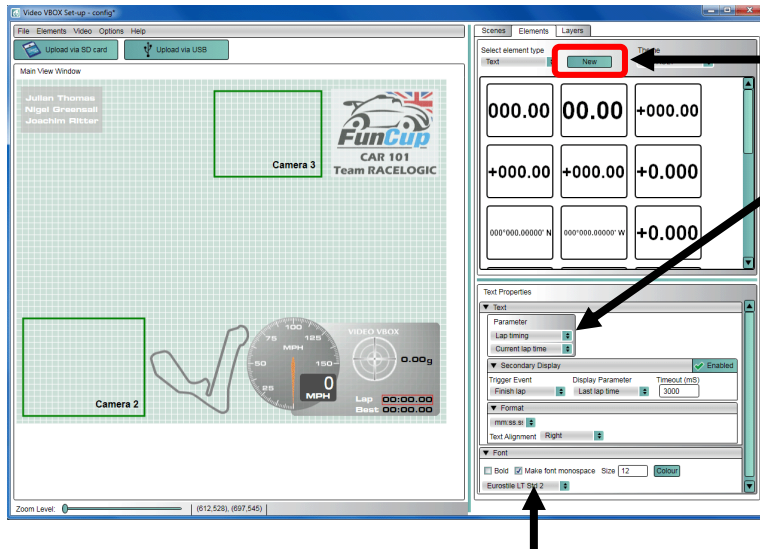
Video VBOX Set-up - config*

File Elements Video Options Help

Upload via SD card

Upload via USB

Main View Window

Julian Thomas
Nigel Greensall
Joachim Ritter

Camera 3

FunCup
CAR 101
Team RACELOGIC

Camera 2

100
75
125
MPH
50
150
25
175
0
MPH

VIDEO VBOX

0.00g

Lap 00:00.00
Best 00:00.00

Zoom Level:

(612,528), (697,545)

Scenes Elements Layers

Select element type

Text

New

Theme

000.00 00.00 +000.00

+000.00 +000.00 +0.000

000°000.00000' N 000°000.00000' W +0.000

Text Properties

Text

Parameter

Lap timing

Current lap time

Secondary Display

Enabled

Trigger Event

Finish lap

Display Parameter

Last lap time

Timeout (mS)

3000

Format

mm:ss.ss

Text Alignment Right

Font

Bold

Make font monospace

Size 12

Colour

Eurostile LT Std 2